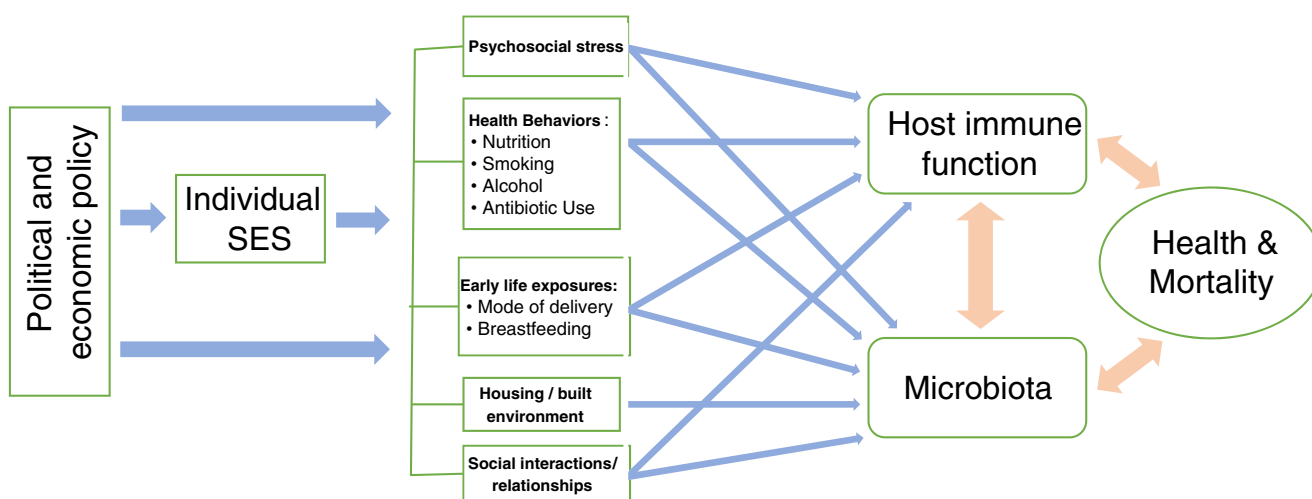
Political and economic policy

Individual SES

Psychosocial stress

Health Behaviors :
• Nutrition
• Smoking
• Alcohol
• Antibiotic Use

Early life exposures:
• Mode of delivery
• Breastfeeding

Housing / built environment

Social interactions/ relationships

Host immune function

Microbiota

Health & Mortality